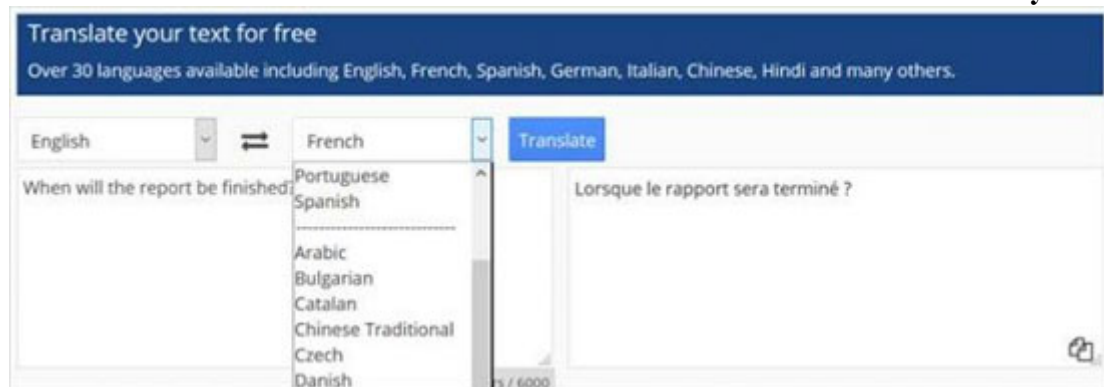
Translate your text for free

Over 30 languages available including English, French, Spanish, German, Italian, Chinese, Hindi and many others.

English

French

Translate

When will the report be finished?

Portuguese
Spanish
Arabic
Bulgarian
Catalan
Chinese Traditional
Czech
Danish

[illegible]s / 6000

Lorsque le rapport sera terminé ?